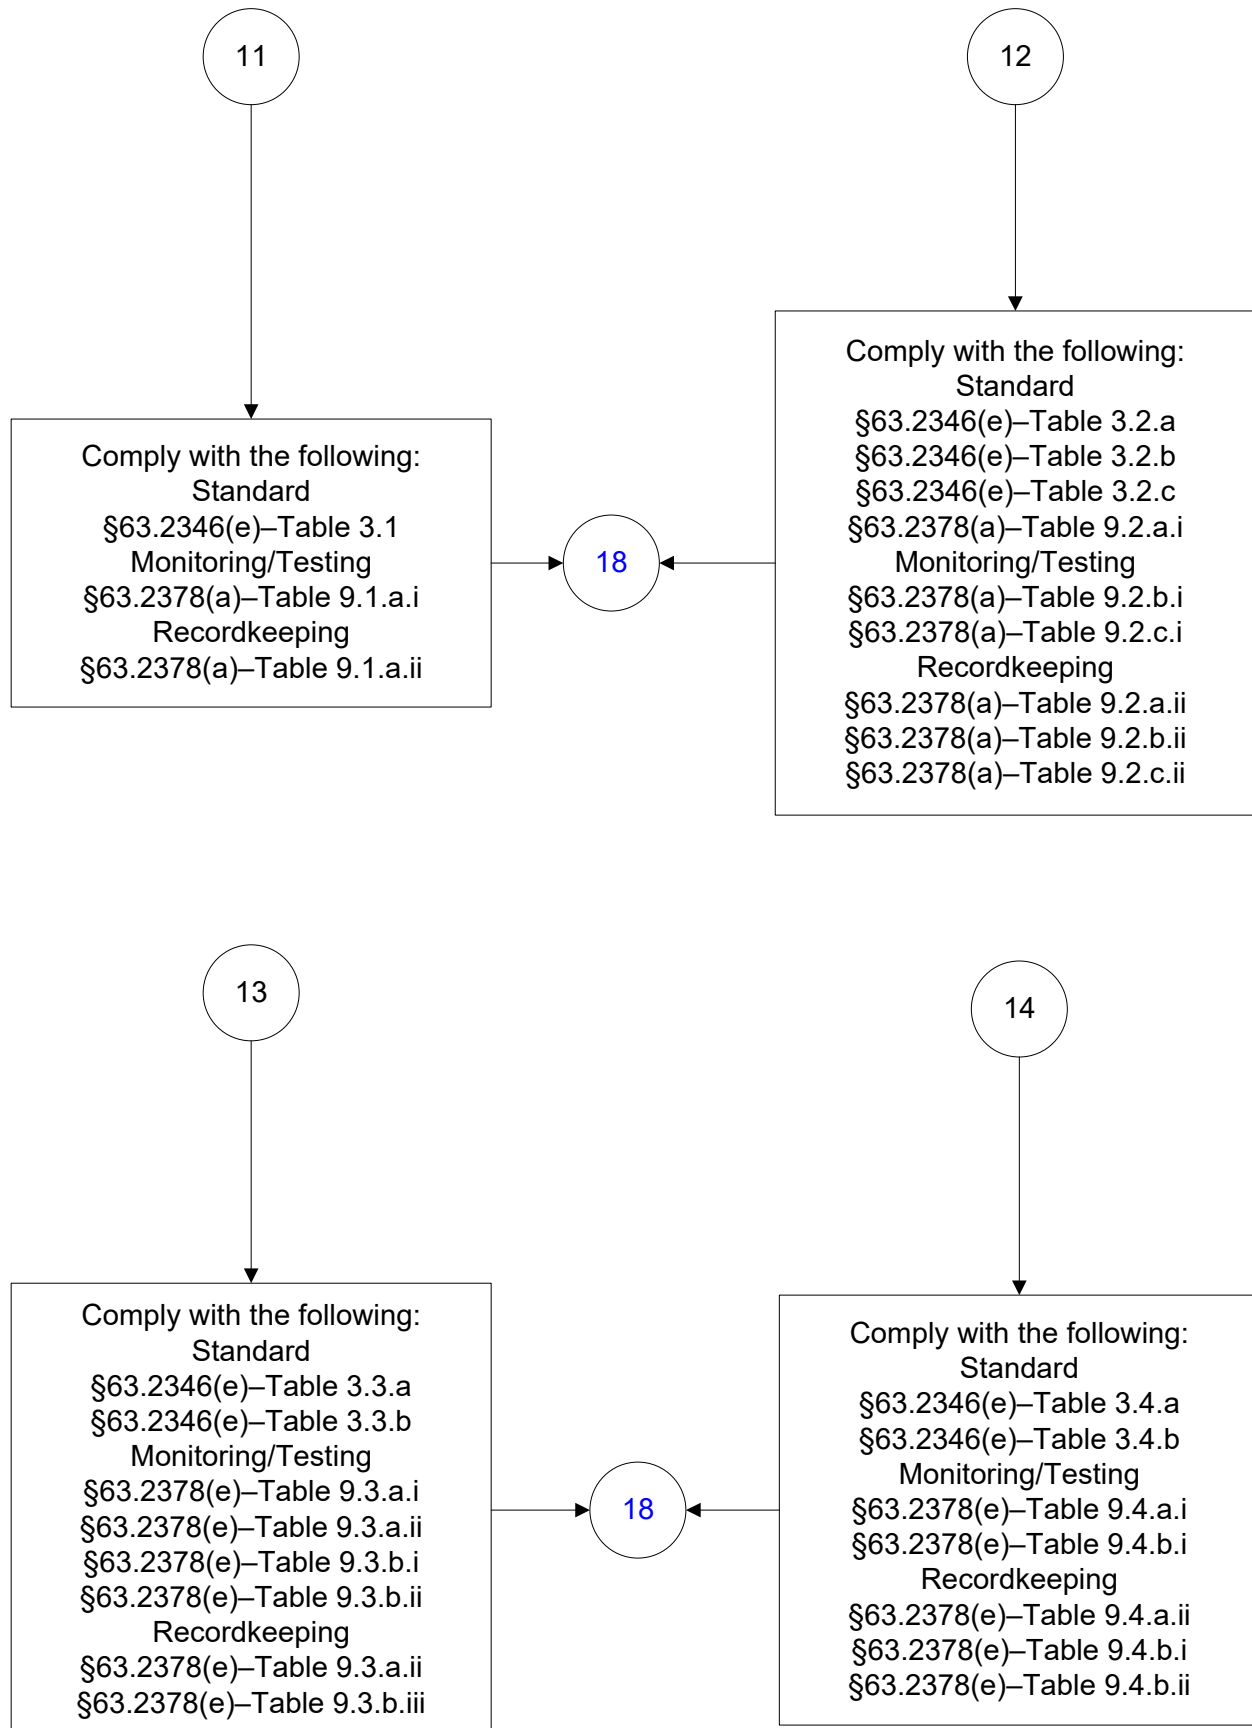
11

12

Comply with the following:
Standard
§63.2346(e)–Table 3.1
Monitoring/Testing
§63.2378(a)–Table 9.1.a.i
Recordkeeping
§63.2378(a)–Table 9.1.a.ii

18

Comply with the following:
Standard
§63.2346(e)–Table 3.2.a
§63.2346(e)–Table 3.2.b
§63.2346(e)–Table 3.2.c
§63.2378(a)–Table 9.2.a.i
Monitoring/Testing
§63.2378(a)–Table 9.2.b.i
§63.2378(a)–Table 9.2.c.i
Recordkeeping
§63.2378(a)–Table 9.2.a.ii
§63.2378(a)–Table 9.2.b.ii
§63.2378(a)–Table 9.2.c.ii

13

14

Comply with the following:
Standard
§63.2346(e)–Table 3.3.a
§63.2346(e)–Table 3.3.b
Monitoring/Testing
§63.2378(e)–Table 9.3.a.i
§63.2378(e)–Table 9.3.a.ii
§63.2378(e)–Table 9.3.b.i
§63.2378(e)–Table 9.3.b.ii
Recordkeeping
§63.2378(e)–Table 9.3.a.ii
§63.2378(e)–Table 9.3.b.iii

18

Comply with the following:
Standard
§63.2346(e)–Table 3.4.a
§63.2346(e)–Table 3.4.b
Monitoring/Testing
§63.2378(e)–Table 9.4.a.i
§63.2378(e)–Table 9.4.b.i
Recordkeeping
§63.2378(e)–Table 9.4.a.ii
§63.2378(e)–Table 9.4.b.i
§63.2378(e)–Table 9.4.b.ii